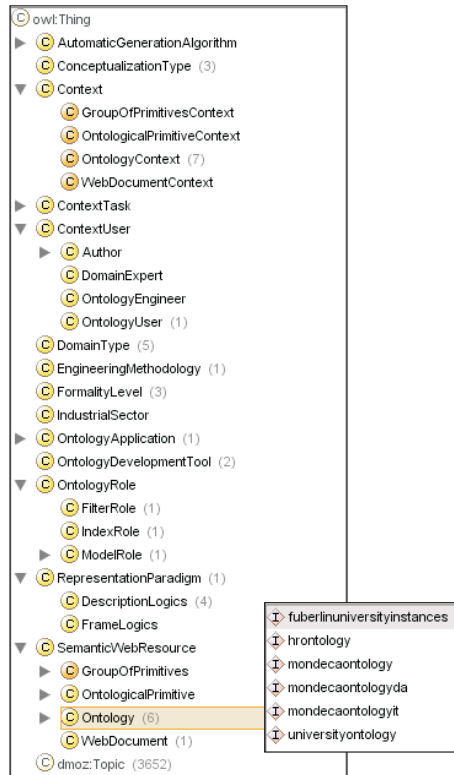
owl:Thing
AutomaticGenerationAlgorithm
ConceptualizationType (3)
Context
GroupOfPrimitivesContext
OntologicalPrimitiveContext
OntologyContext (7)
WebDocumentContext
ContextTask
ContextUser
Author
DomainExpert
OntologyEngineer
OntologyUser (1)
DomainType (5)
EngineeringMethodology (1)
FormalityLevel (3)
IndustrialSector
OntologyApplication (1)
OntologyDevelopmentTool (2)
OntologyRole
FilterRole (1)
IndexRole (1)
ModelRole (1)
RepresentationParadigm (1)
DescriptionLogics (4)
FrameLogics
SemanticWebResource
GroupOfPrimitives
OntologicalPrimitive
Ontology (6)
WebDocument (1)
dmoz:Topic (3652)

fuberlinuniversityinstances
hrontology
mondecaontology
mondecaontologyda
mondecaontologyit
universityontology